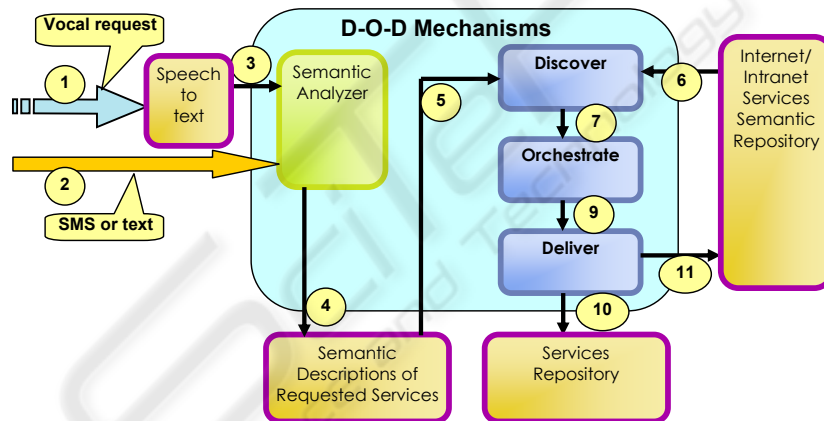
Vocal request

1

Speech to text

3

D-O-D Mechanisms

Semantic Analyzer

5

Discover

6

Internet/ Intranet Services Semantic Repository

7

Orchestrate

9

Deliver

11

2

SMS or text

4

10

Semantic Descriptions of Requested Services

Services Repository